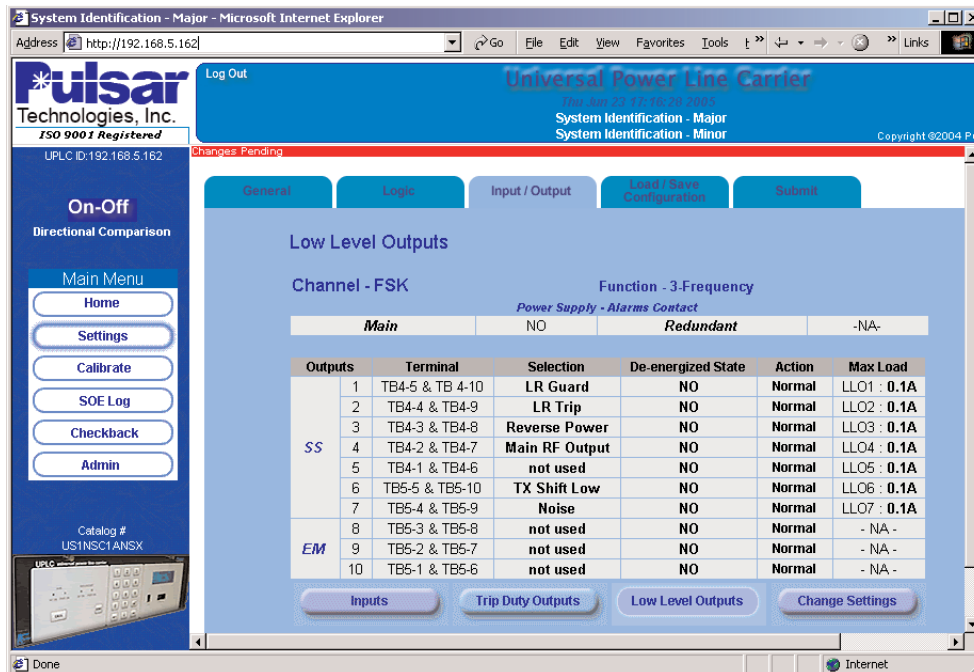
System Identification - Major - Microsoft Internet Explorer

Address http://192.168.5.162 Go File Edit View Favorites Tools Links

Pulsar Technologies, Inc.
ISO 9001 Registered

Log Out

Universal Power Line Carrier
Thu Jun 23 17:16:28 2005
System Identification - Major
System Identification - Minor

Copyright ©2004 P

UPLC ID:192.168.5.162

Changes Pending

On-Off
Directional Comparison

Main Menu
Home
Settings
Calibrate
SOE Log
Checkback
Admin

Catalog #
US1NSC1ANSX

General Logic Input / Output Load / Save Configuration Submit

Low Level Outputs

Channel - FSK
Function - 3-Frequency
Power Supply - Alarms Contact

| Main | NO | Redundant | -NA- |
|---|---|---|---|

| Outputs | | Terminal | Selection | De-energized State | Action | Max Load |
|---|---|---|---|---|---|---|
| SS | 1 | TB4-5 & TB 4-10 | LR Guard | NO | Normal | LLO1 : 0.1A |
| | 2 | TB4-4 & TB4-9 | LR Trip | NO | Normal | LLO2 : 0.1A |
| | 3 | TB4-3 & TB4-8 | Reverse Power | NO | Normal | LLO3 : 0.1A |
| | 4 | TB4-2 & TB4-7 | Main RF Output | NO | Normal | LLO4 : 0.1A |
| | 5 | TB4-1 & TB4-6 | not used | NO | Normal | LLO5 : 0.1A |
| | 6 | TB5-5 & TB5-10 | TX Shift Low | NO | Normal | LLO6 : 0.1A |
| | 7 | TB5-4 & TB5-9 | Noise | NO | Normal | LLO7 : 0.1A |
| EM | 8 | TB5-3 & TB5-8 | not used | NO | Normal | - NA - |
| | 9 | TB5-2 & TB5-7 | not used | NO | Normal | - NA - |
| | 10 | TB5-1 & TB5-6 | not used | NO | Normal | - NA - |

Inputs Trip Duty Outputs Low Level Outputs Change Settings

Done Internet